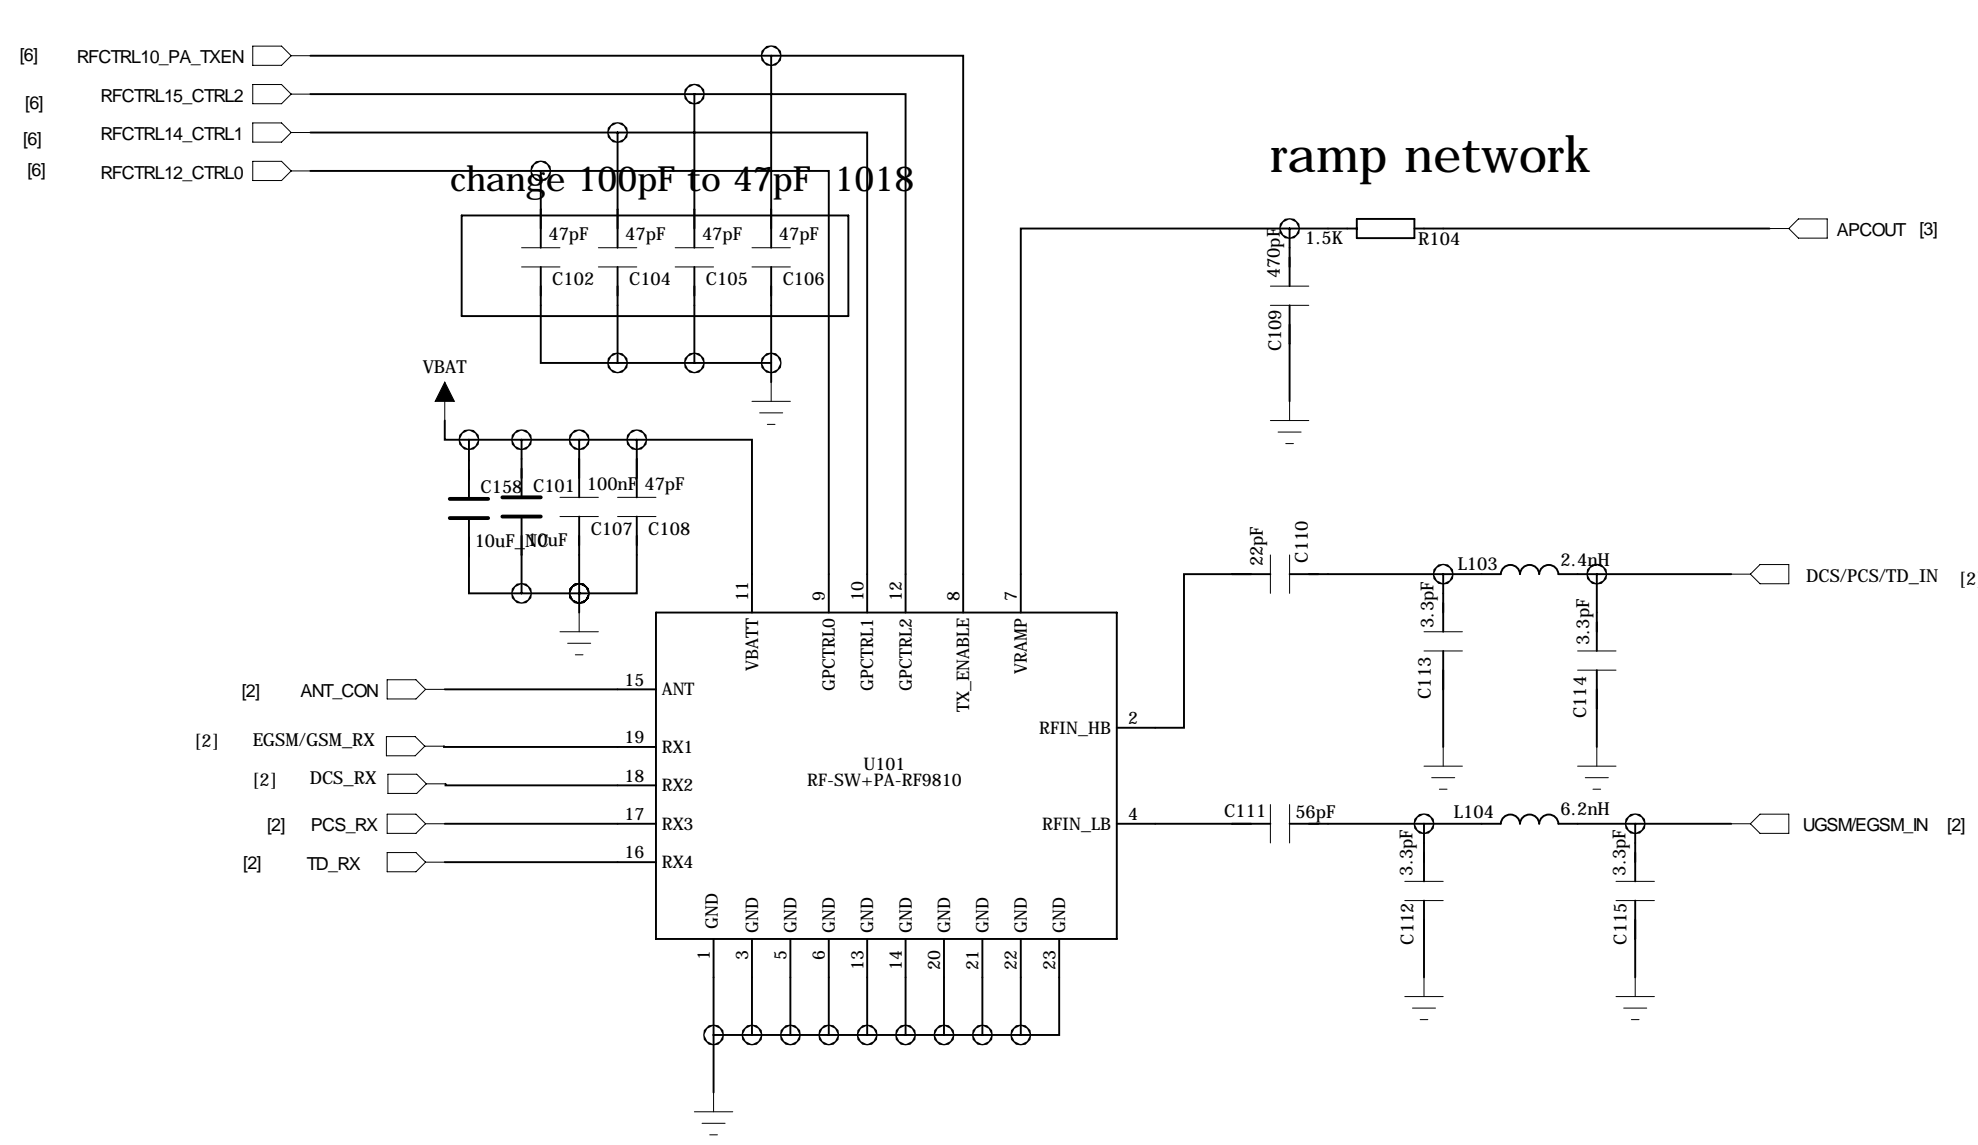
[6] RFCTRL10_PA_TXEN
[6] RFCTRL15_CTRL2
[6] RFCTRL14_CTRL1
[6] RFCTRL12_CTRL0

change 100pF to 47pF 1018

47pF C102
47pF C104
47pF C105
47pF C106

ramp network

1.5K R104
APCOUT [3]
470pF C109

VBAT

C158 C101 100nF 47pF
10uF_NC 10uF C107 C108

11 VBATT
9 GPCTRL0
10 GPCTRL1
12 GPCTRL2
8 TX_ENABLE
7 VRAMP

[2] ANT_CON 15 ANT
[2] EGSM/GSM_RX 19 RX1
[2] DCS_RX 18 RX2
[2] PCS_RX 17 RX3
[2] TD_RX 16 RX4

U101
RF-SW+PA-RF9810

RFIN_HB 2
RFIN_LB 4

22pF C110
L103 2.4nH
DCS/PCS/TD_IN [2
3.3pF C113
3.3pF C114

C111 56pF
L104 6.2nH
UGSM/EGSM_IN [2]
3.3pF C112
3.3pF C115

GND GND GND GND GND GND GND GND GND GND
1 3 5 6 13 14 20 21 22 23